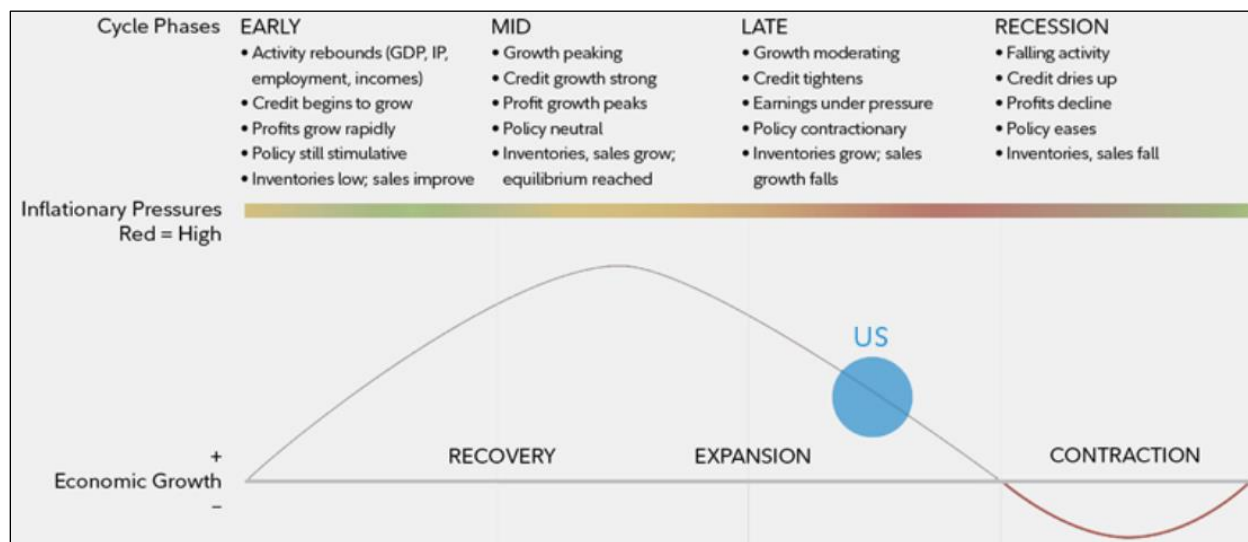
Cycle Phases

EARLY
• Activity rebounds (GDP, IP, employment, incomes)
• Credit begins to grow
• Profits grow rapidly
• Policy still stimulative
• Inventories low; sales improve

MID
• Growth peaking
• Credit growth strong
• Profit growth peaks
• Policy neutral
• Inventories, sales grow; equilibrium reached

LATE
• Growth moderating
• Credit tightens
• Earnings under pressure
• Policy contractionary
• Inventories grow; sales growth falls

RECESSION
• Falling activity
• Credit dries up
• Profits decline
• Policy eases
• Inventories, sales fall

Inflationary Pressures
Red = High

US

RECOVERY

EXPANSION

CONTRACTION

+
Economic Growth
–